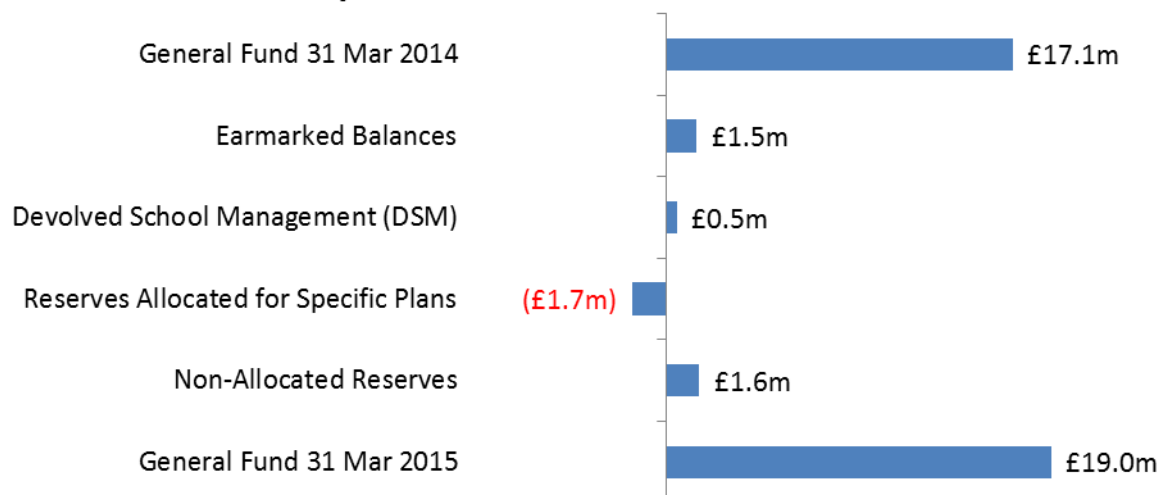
General Fund 31 Mar 2014 £17.1m

Earmarked Balances £1.5m

Devolved School Management (DSM) £0.5m

Reserves Allocated for Specific Plans (£1.7m)

Non-Allocated Reserves £1.6m

General Fund 31 Mar 2015 £19.0m